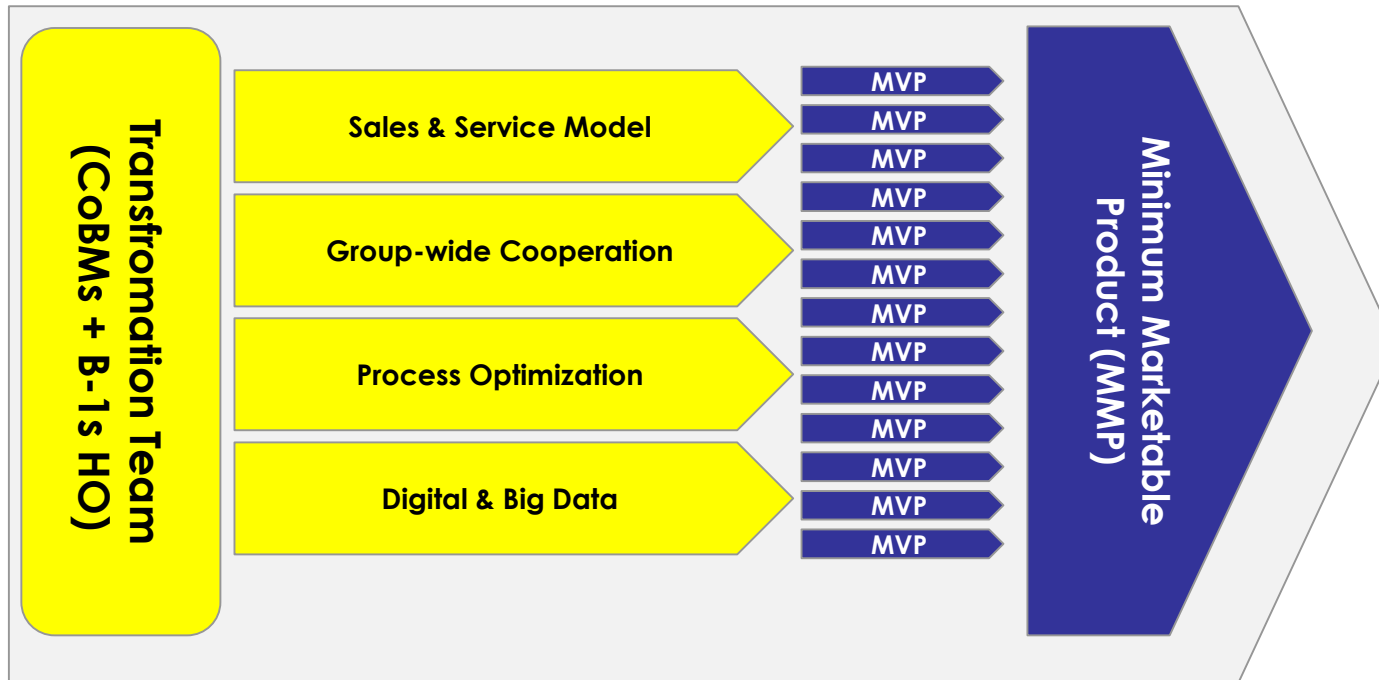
Transformation Team (CoBMs + B-1s HO)

Sales & Service Model

Group-wide Cooperation

Process Optimization

Digital & Big Data

MVP
MVP
MVP
MVP
MVP
MVP
MVP
MVP
MVP
MVP
MVP
MVP
MVP

Minimum Marketable Product (MMP)